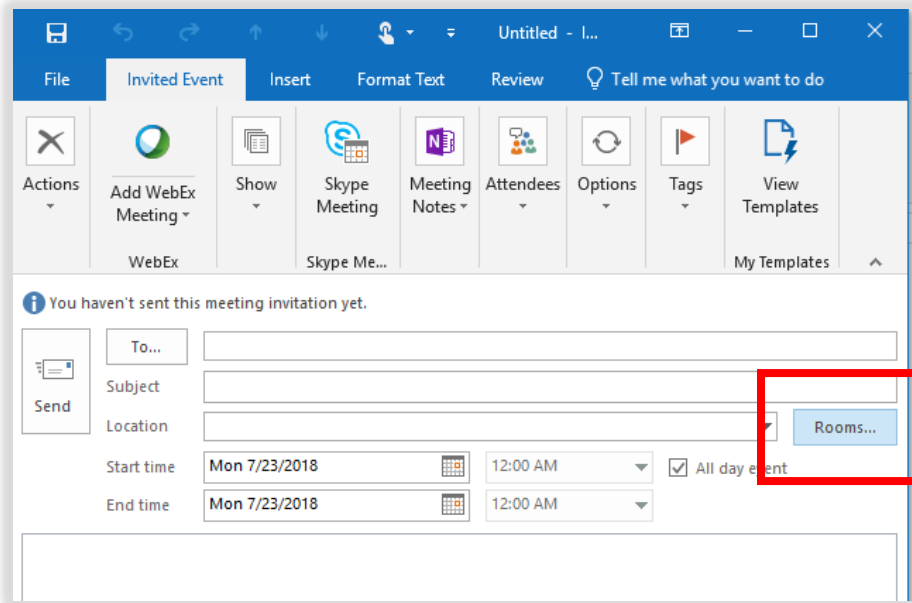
Untitled - I...

File | Invited Event | Insert | Format Text | Review | Tell me what you want to do

Actions

Add WebEx Meeting

WebEx

Show

Skype Meeting

Skype Me...

Meeting Notes

Attendees

Options

Tags

View Templates

My Templates

You haven't sent this meeting invitation yet.

Send

To...

Subject

Location

Rooms...

Start time | Mon 7/23/2018 | 12:00 AM | All day event

End time | Mon 7/23/2018 | 12:00 AM